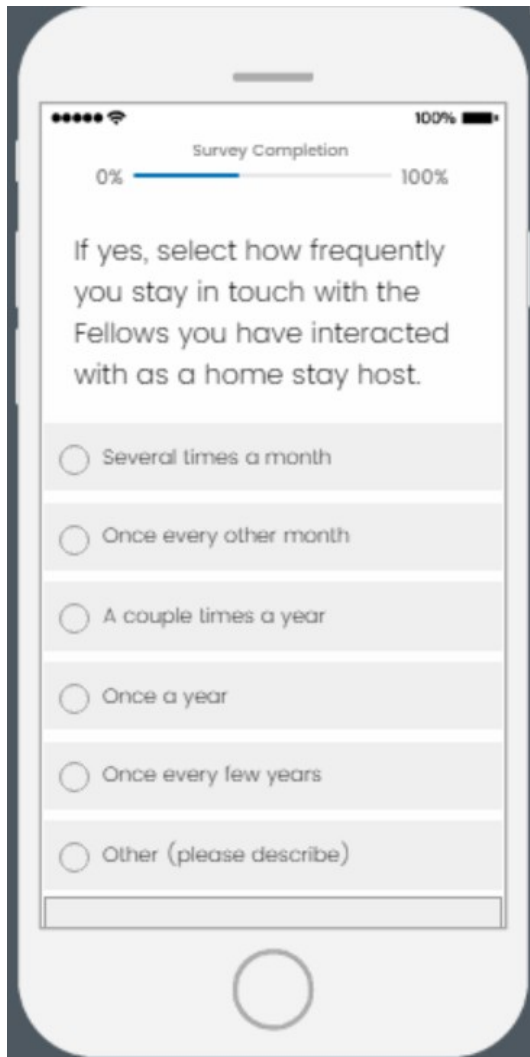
100%

Survey Completion

0% 100%

If yes, select how frequently you stay in touch with the Fellows you have interacted with as a home stay host.

Several times a month

Once every other month

A couple times a year

Once a year

Once every few years

Other (please describe)